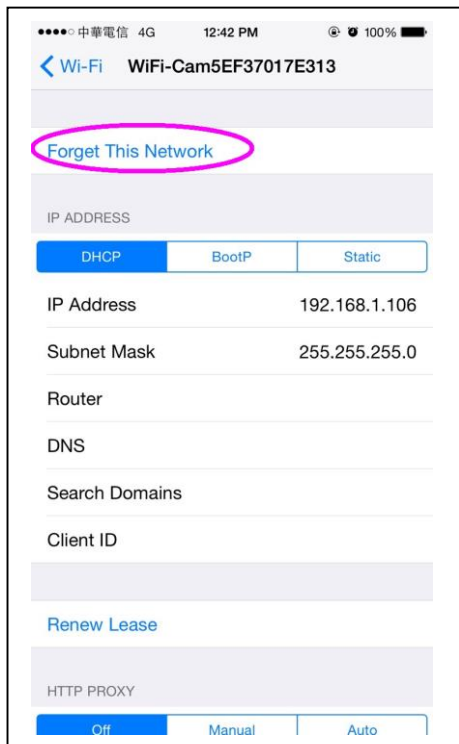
●●●●○ 中華電信 4G 12:42 PM 100%

Wi-Fi WiFi-Cam5EF37017E313

Forget This Network

IP ADDRESS

| DHCP | BootP | Static |
|---|---|---|

| IP Address | 192.168.1.106 |
|---|---|
| Subnet Mask | 255.255.255.0 |
| Router | |
| DNS | |
| Search Domains | |
| Client ID | |

Renew Lease

HTTP PROXY

| Off | Manual | Auto |
|---|---|---|